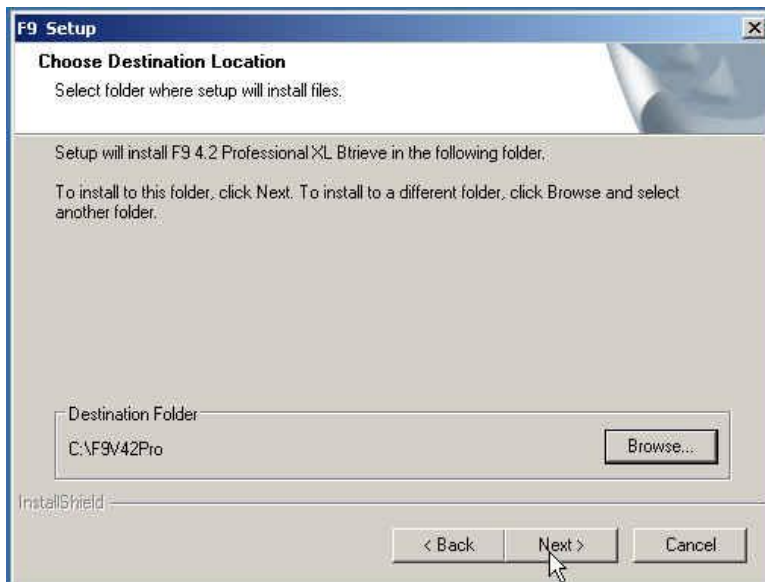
F9 Setup

Choose Destination Location

Select folder where setup will install files.

Setup will install F9 4.2 Professional XL Btrieve in the following folder.

To install to this folder, click Next. To install to a different folder, click Browse and select another folder.

Destination Folder

C:\F9V42Pro

Browse...

InstallShield

< Back

Next >

Cancel